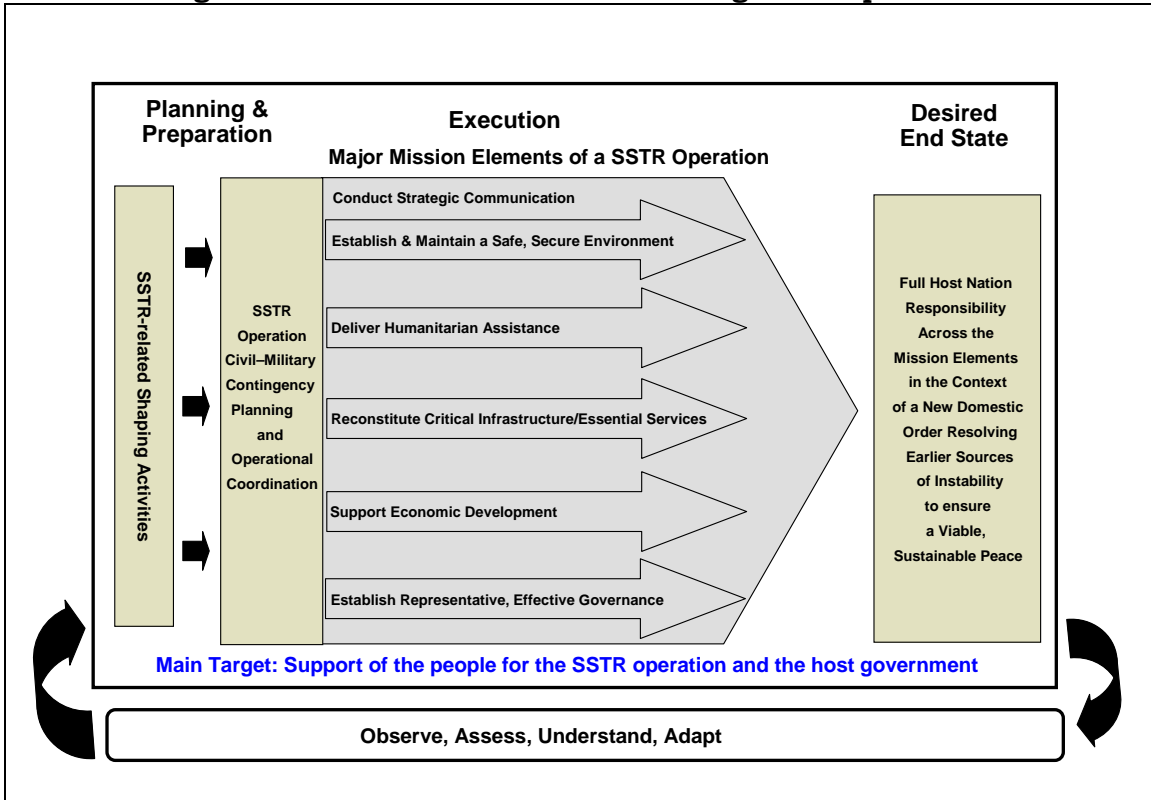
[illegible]

Planning & Preparation

Execution

Major Mission Elements of a SSTR Operation

Desired End State

SSTR-related Shaping Activities

SSTR Operation Civil–Military Contingency Planning and Operational Coordination

Conduct Strategic Communication

Establish & Maintain a Safe, Secure Environment

Deliver Humanitarian Assistance

Reconstitute Critical Infrastructure/Essential Services

Support Economic Development

Establish Representative, Effective Governance

Full Host Nation Responsibility Across the Mission Elements in the Context of a New Domestic Order Resolving Earlier Sources of Instability to ensure a Viable, Sustainable Peace

Main Target: Support of the people for the SSTR operation and the host government

Observe, Assess, Understand, Adapt